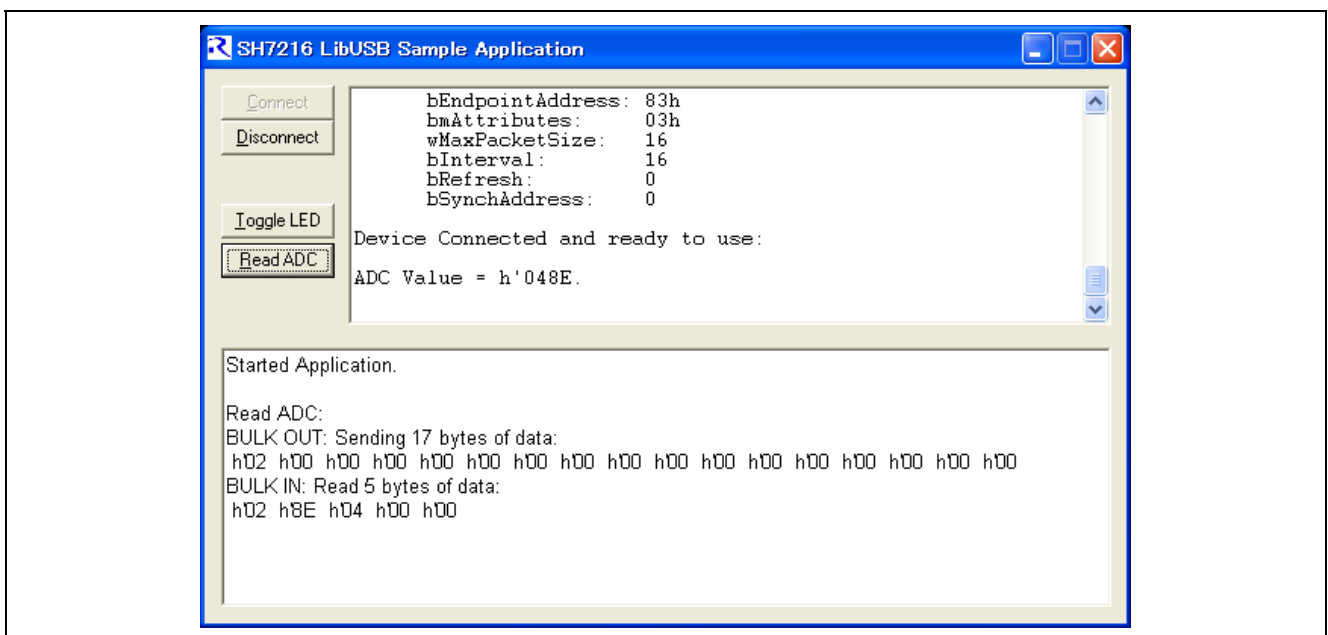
SH7216 LibUSB Sample Application

Connect
Disconnect
Toggle LED
Read ADC

bEndpointAddress: 83h
bmAttributes: 03h
wMaxPacketSize: 16
bInterval: 16
bRefresh: 0
bSynchAddress: 0

Device Connected and ready to use:

ADC Value = h'048E.

Started Application.

Read ADC:
BULK OUT: Sending 17 bytes of data:
h'02 h'00 h'00 h'00 h'00 h'00 h'00 h'00 h'00 h'00 h'00 h'00 h'00 h'00 h'00 h'00 h'00
BULK IN: Read 5 bytes of data:
h'02 h'8E h'04 h'00 h'00